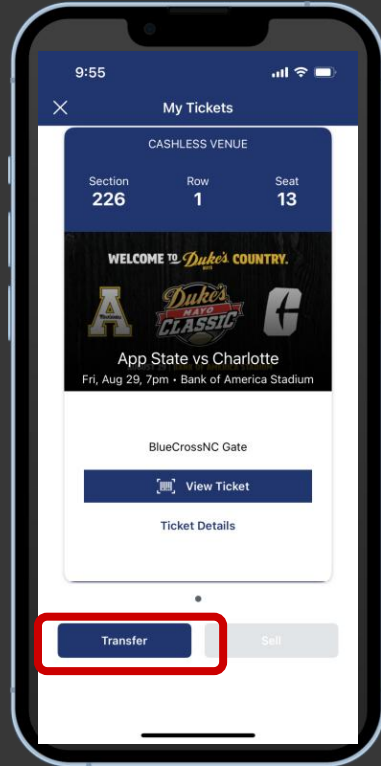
9:55

My Tickets

CASHLESS VENUE

| Section | Row | Seat |
|---|---|---|
| 226 | 1 | 13 |

WELCOME TO Duke's COUNTRY.

Duke's MAYO CLASSIC

App State vs Charlotte

Fri, Aug 29, 7pm • Bank of America Stadium

BlueCrossNC Gate

View Ticket

Ticket Details

Transfer

Sell